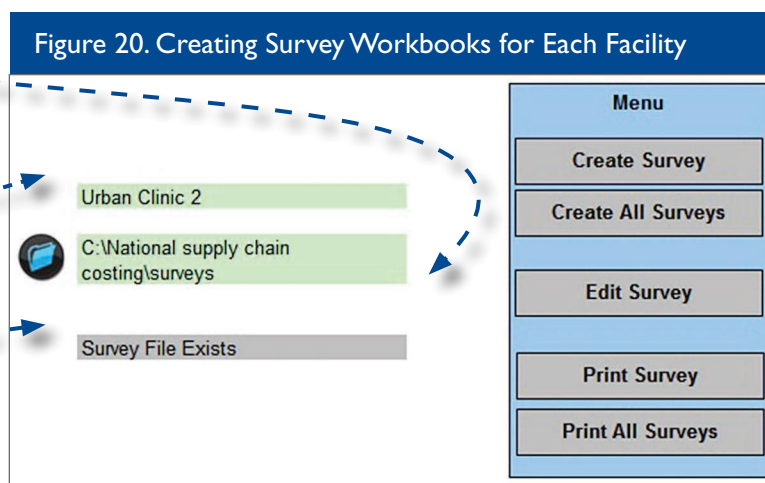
Figure 20. Creating Survey Workbooks for Each Facility

Urban Clinic 2

C:\National supply chain costing\surveys

Survey File Exists

Menu

Create Survey

Create All Surveys

Edit Survey

Print Survey

Print All Surveys